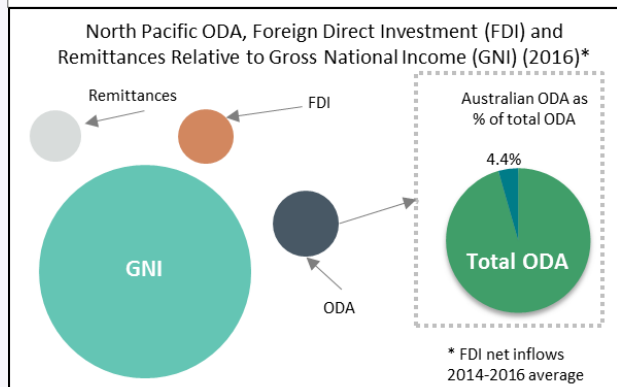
North Pacific ODA, Foreign Direct Investment (FDI) and Remittances Relative to Gross National Income (GNI) (2016)*

Remittances

FDI

GNI

ODA

Australian ODA as % of total ODA

4.4%

Total ODA

* FDI net inflows 2014-2016 average